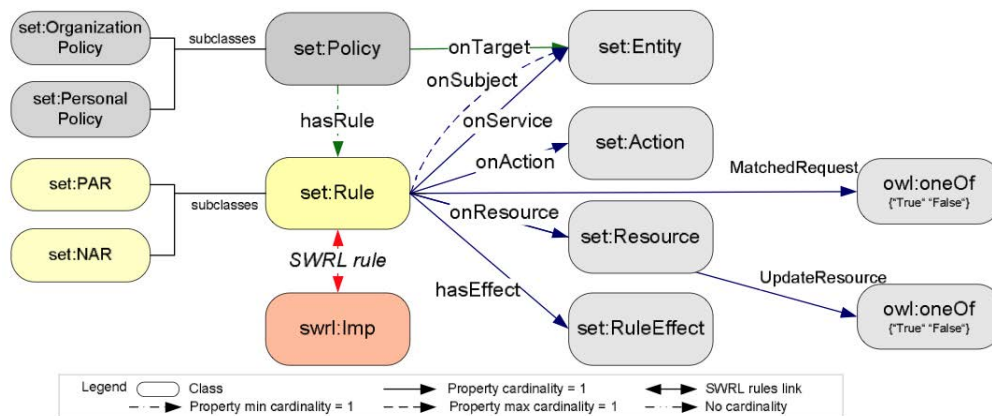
set:Organization Policy

set:Personal Policy

subclasses

set:Policy

onTarget

set:Entity

onSubject

hasRule

onService

set:Action

onAction

set:PAR

set:Rule

MatchedRequest

owl:oneOf
{"True" "False"}

subclasses

onResource

set:Resource

set:NAR

SWRL rule

UpdateResource

hasEffect

swrl:Imp

set:RuleEffect

owl:oneOf
{"True" "False"}

Legend Class
Property min cardinality = 1
Property cardinality = 1
Property max cardinality = 1
SWRL rules link
No cardinality